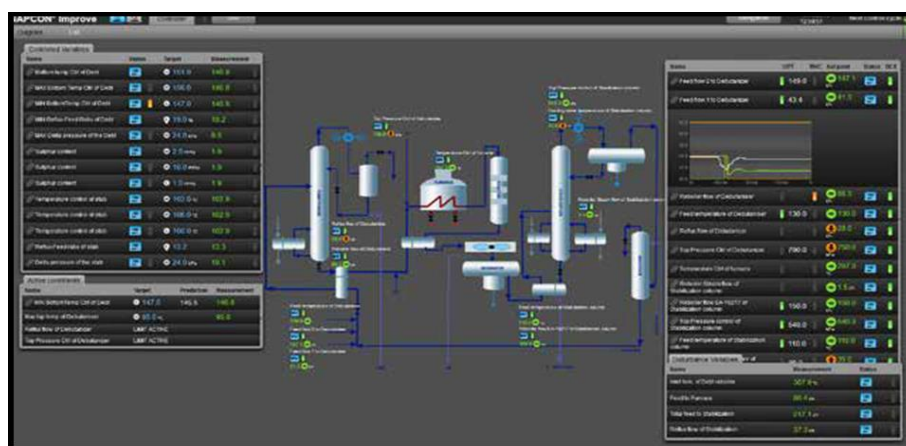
IAPCON Improve

Controlled Variables

| Name | Status | Target | Measurement |
|---|---|---|---|
| Bottom temp Ctrl of Deb | | 153.0 | 146.8 |
| MAI Bottom Temp Ctrl of Deb | | 150.0 | 146.8 |
| MAI Bottom Temp Ctrl of Deb | | 147.0 | 146.8 |
| MAI Reflux Feed Ratio of Deb | | 10.0 | 10.2 |
| MAI Delta pressure of the Deb | | 24.0 | 8.5 |
| Sulphur content | | 2.5 | 1.6 |
| Sulphur content | | 10.0 | 1.3 |
| Sulphur content | | 1.3 | 1.6 |
| Temperature control of stab | | 102.0 | 102.9 |
| Temperature control of stab | | 105.0 | 102.9 |
| Temperature control of stab | | 100.0 | 102.9 |
| Reflux Feedrate of stab | | 13.2 | 13.3 |
| Delta pressure of the stab | | 24.0 | 19.1 |

Active Constraints

| Name | Target | Prediction | Measurement |
|---|---|---|---|
| MAI Bottom Temp Ctrl of Deb | 147.0 | 146.5 | 146.8 |
| Max top temp of Debutanizer | 65.0 | | 65.0 |
| Reflux flow of Debutanizer | LIMIT ACTIVE | | |
| Top Pressure Ctrl of Debutanizer | LIMIT ACTIVE | | |

| Name | OPT | | Setpoint | Status |
|---|---|---|---|---|
| Feed from 2 to Debutanizer | 149.0 | | 147.1 | |
| Feed from 1 to Debutanizer | 43.4 | | 41.5 | |
| Reboiler flow of Debutanizer | | | 99.3 | |
| Feed temperature of Debutanizer | 130.0 | | 130.0 | |
| Reflux flow of Debutanizer | | | 28.0 | |
| Top Pressure Ctrl of Debutanizer | 790.0 | | 790.0 | |
| Temperature Ctrl of furnace | | | 297.0 | |
| Reboiler Steam flow of Stabilization column | | | 1.5 | |
| Reflux flow SA-T0217 of Stabilization column | 150.0 | | 150.0 | |
| Top Pressure control of Stabilization column | 540.0 | | 540.0 | |
| Feed temperature of Stabilization column | 110.0 | | 110.0 | |

Disturbance Variables

| Name | Measurement | Status |
|---|---|---|
| Inlet flow of Deb column | 307.9 | |
| Flexible Furnace | 80.4 | |
| Total feed to Stabilization | 217.1 | |
| Reflux flow of Stabilization | 37.3 | |